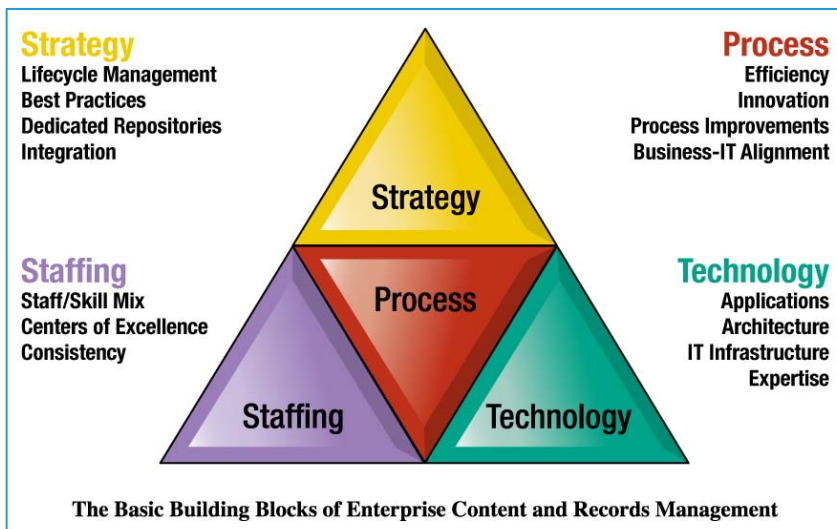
Strategy
Lifecycle Management
Best Practices
Dedicated Repositories
Integration

Process
Efficiency
Innovation
Process Improvements
Business-IT Alignment

Strategy

Staffing
Staff/Skill Mix
Centers of Excellence
Consistency

Process

Technology
Applications
Architecture
IT Infrastructure
Expertise

Staffing

Technology

The Basic Building Blocks of Enterprise Content and Records Management